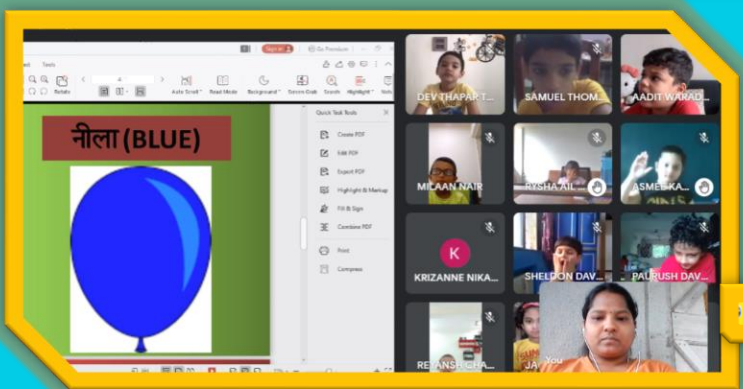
Sign in
Go Premium
Tools
Rotate
Auto Scroll
Read Mode
Background
Screen Grab
Search
Highlight
Quick Task Tools
Create PDF
Edit PDF
Export PDF
Highlight & Markup
Fill & Sign
Combine PDF
Print
Compress

नीला (BLUE)

DEV THAPAR T...
SAMUEL THOM...
AADIT WARAD...
MILAAN NAIR
RISHA AIL
ASMEE KA...
K
KRIZANNE NIKA...
SHELDON DAV...
PAURUSH DAV...
REYANSH CHA...
JA
You